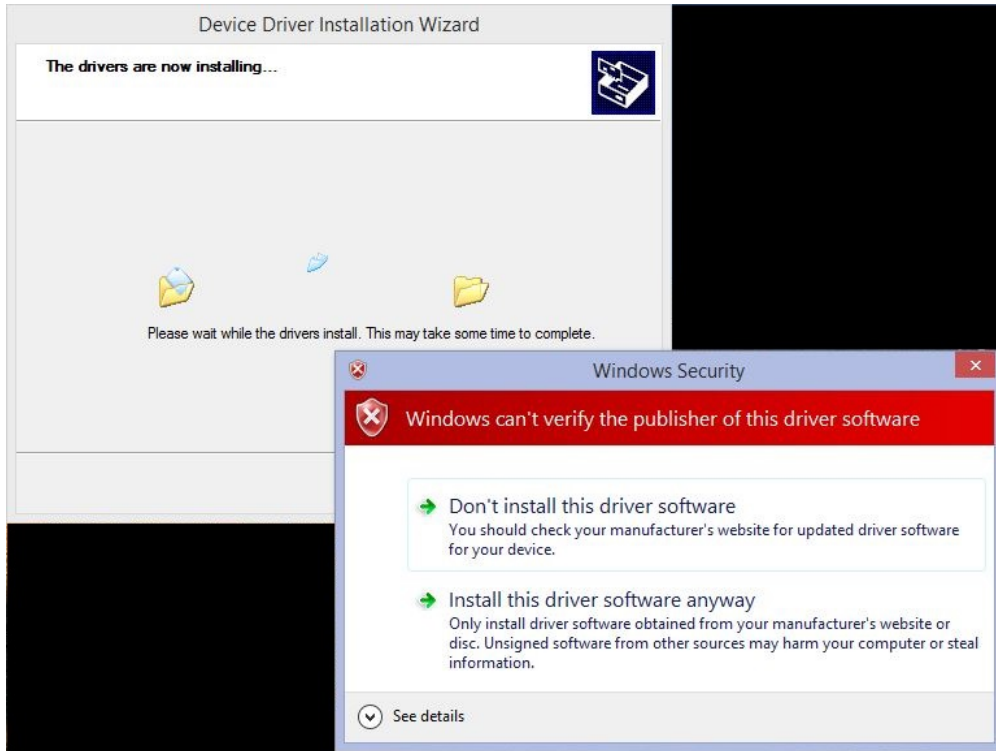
Device Driver Installation Wizard

The drivers are now installing...

Please wait while the drivers install. This may take some time to complete.

Windows Security

Windows can't verify the publisher of this driver software

Don't install this driver software
You should check your manufacturer's website for updated driver software for your device.

Install this driver software anyway
Only install driver software obtained from your manufacturer's website or disc. Unsigned software from other sources may harm your computer or steal information.

See details